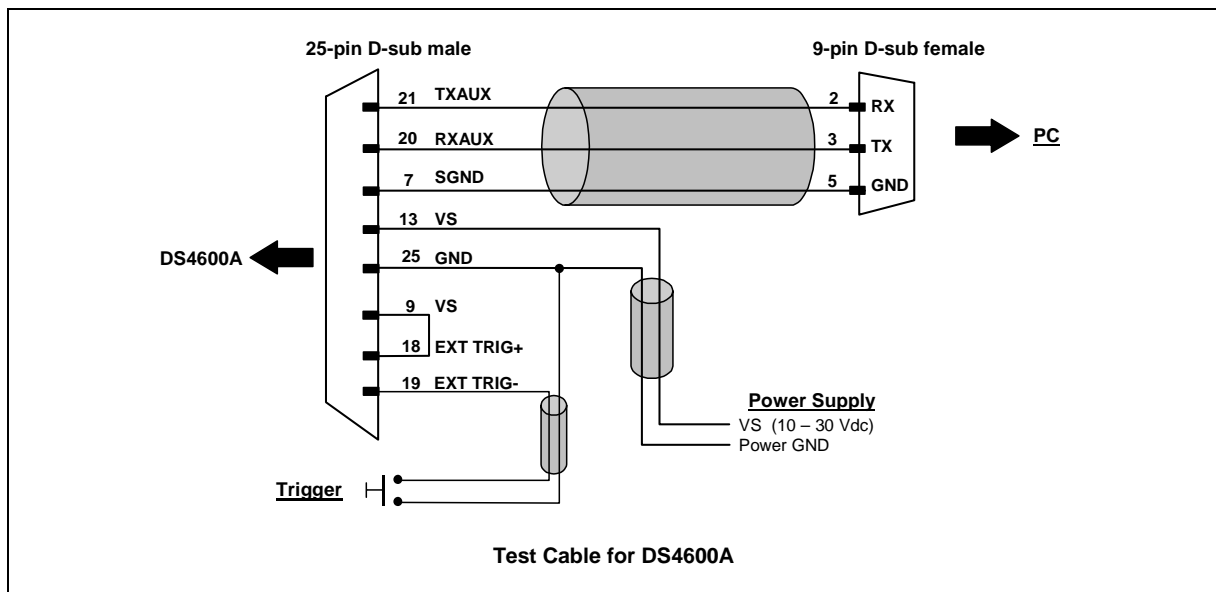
25-pin D-sub male

9-pin D-sub female

21 TXAUX

20 RXAUX

7 SGND

13 VS

25 GND

9 VS

18 EXT TRIG+

19 EXT TRIG-

2 RX

3 TX

5 GND

PC

DS4600A

Power Supply

VS (10 – 30 Vdc)

Power GND

Trigger

Test Cable for DS4600A